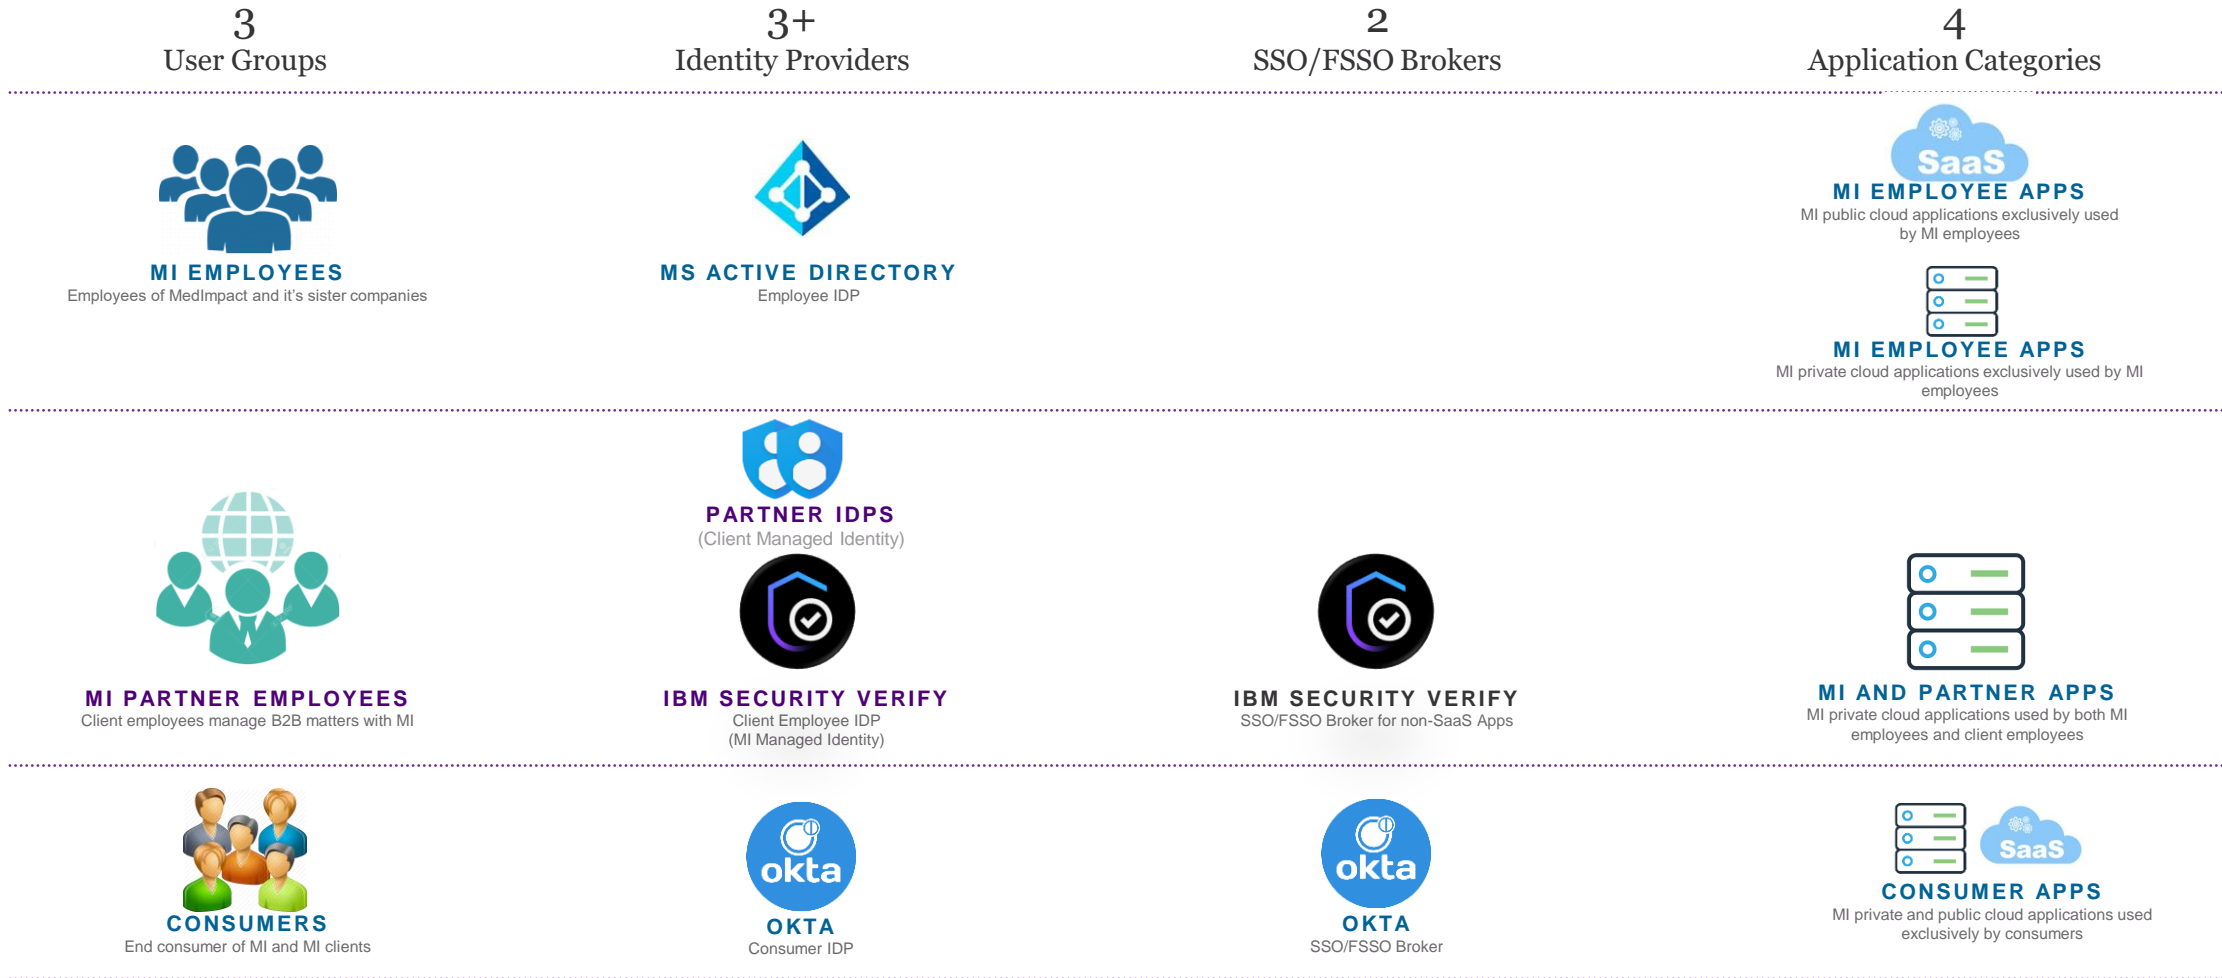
3
User Groups

3+
Identity Providers

2
SSO/FSSO Brokers

4
Application Categories

MI EMPLOYEES
Employees of MedImpact and it's sister companies

MS ACTIVE DIRECTORY
Employee IDP

SaaS
MI EMPLOYEE APPS
MI public cloud applications exclusively used by MI employees

MI EMPLOYEE APPS
MI private cloud applications exclusively used by MI employees

PARTNER IDPS
(Client Managed Identity)

MI PARTNER EMPLOYEES
Client employees manage B2B matters with MI

IBM SECURITY VERIFY
Client Employee IDP
(MI Managed Identity)

IBM SECURITY VERIFY
SSO/FSSO Broker for non-SaaS Apps

MI AND PARTNER APPS
MI private cloud applications used by both MI employees and client employees

CONSUMERS
End consumer of MI and MI clients

okta
OKTA
Consumer IDP

okta
OKTA
SSO/FSSO Broker

SaaS
CONSUMER APPS
MI private and public cloud applications used exclusively by consumers